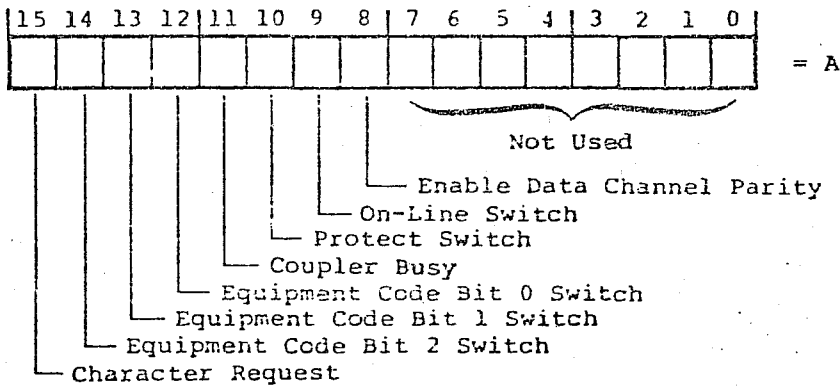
15 14 13 12 11 10 9 8 7 6 5 4 3 2 1 0

= A

Not Used

Enable Data Channel Parity
On-Line Switch
Protect Switch
Coupler Busy
Equipment Code Bit 0 Switch
Equipment Code Bit 1 Switch
Equipment Code Bit 2 Switch
Character Request